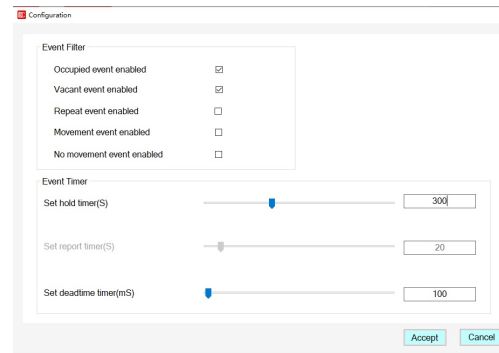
Configuration

Event Filter

Occupied event enabled ☑

Vacant event enabled ☑

Repeat event enabled ☐

Movement event enabled ☐

No movement event enabled ☐

Event Timer

Set hold timer(S) 300

Set report timer(S) 20

Set deadtime timer(mS) 100

Accept Cancel